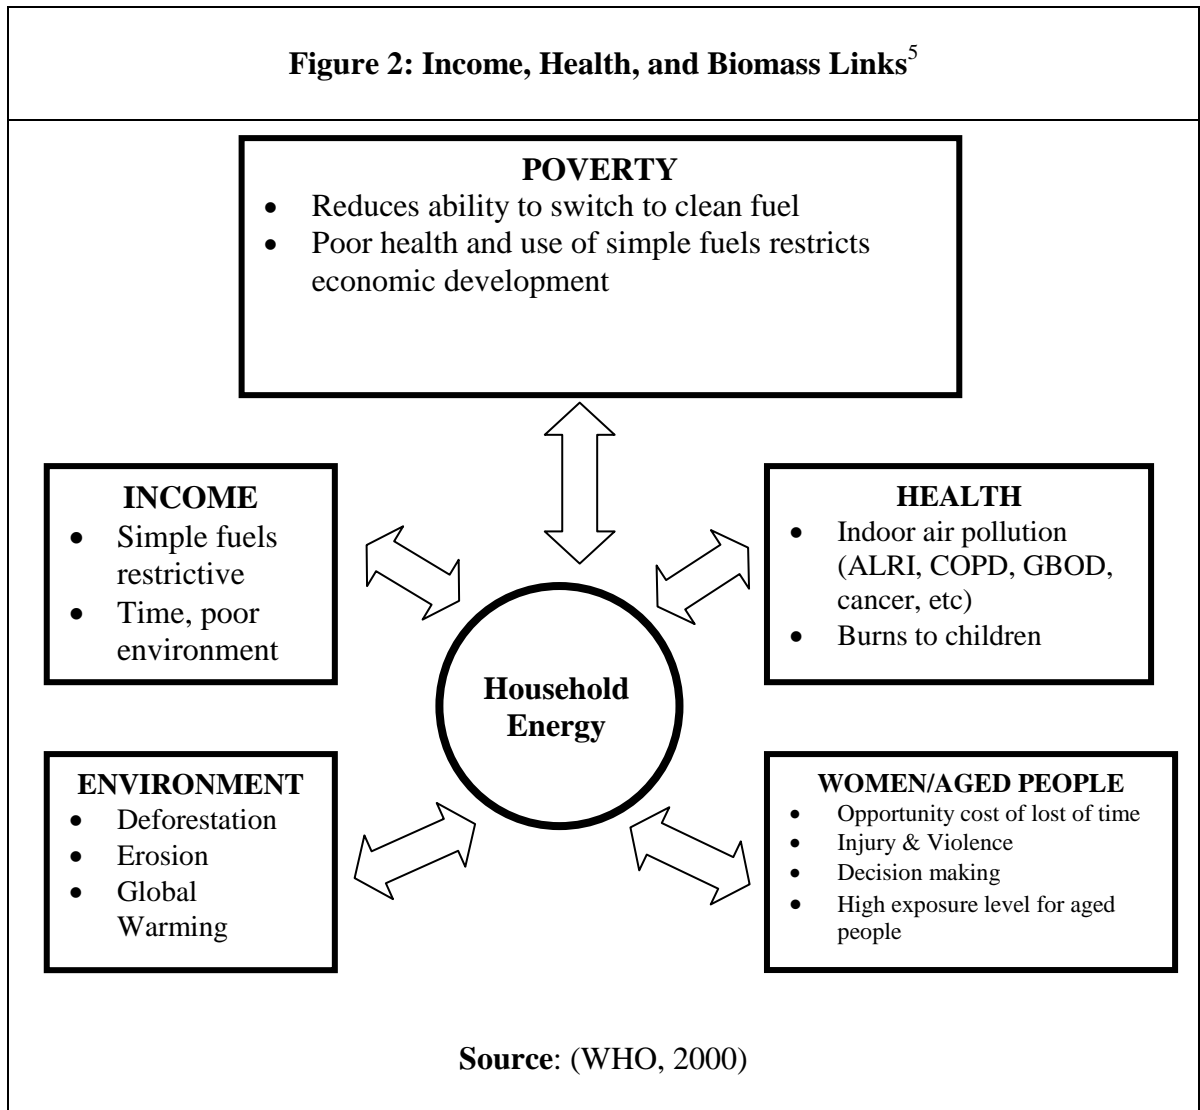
Figure 2: Income, Health, and Biomass Links$^{5}$

POVERTY
- Reduces ability to switch to clean fuel
- Poor health and use of simple fuels restricts economic development

INCOME
- Simple fuels restrictive
- Time, poor environment

HEALTH
- Indoor air pollution (ALRI, COPD, GBOD, cancer, etc)
- Burns to children

Household Energy

ENVIRONMENT
- Deforestation
- Erosion
- Global Warming

WOMEN/AGED PEOPLE
- Opportunity cost of lost of time
- Injury & Violence
- Decision making
- High exposure level for aged people

Source: (WHO, 2000)